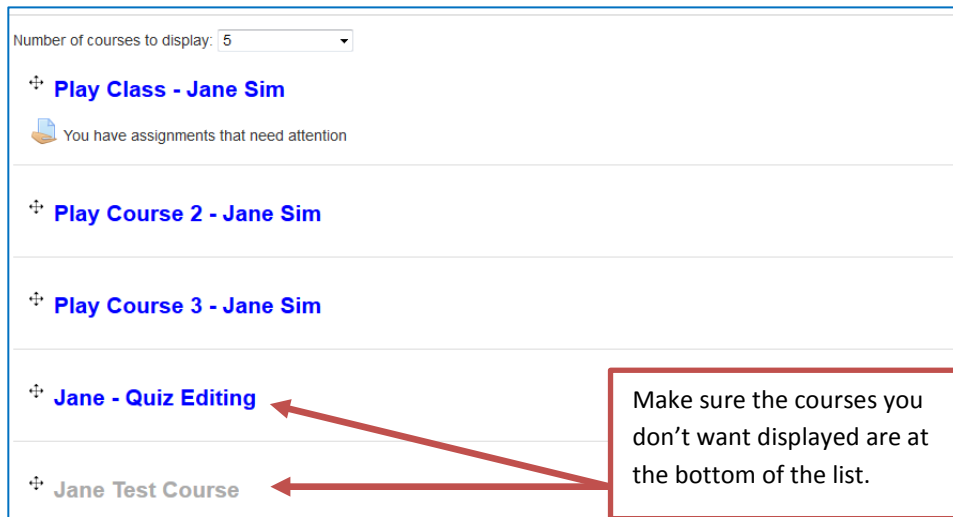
Number of courses to display: 5

Play Class - Jane Sim

You have assignments that need attention

Play Course 2 - Jane Sim

Play Course 3 - Jane Sim

Jane - Quiz Editing

Jane Test Course

Make sure the courses you don’t want displayed are at the bottom of the list.